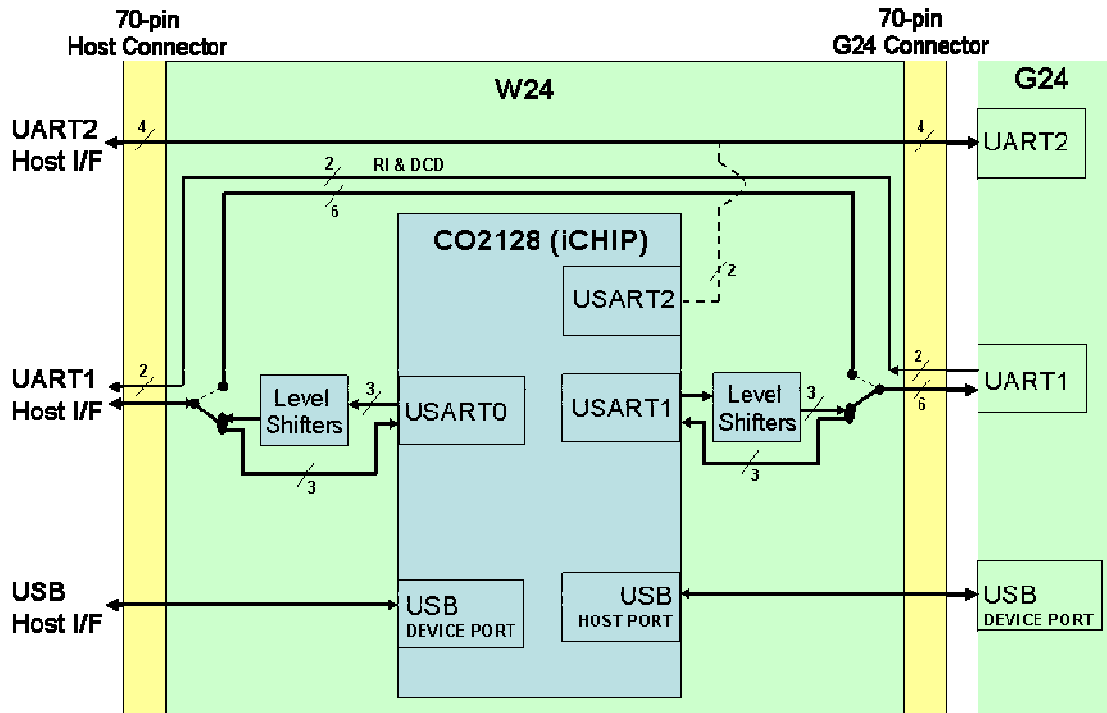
70-pin
Host Connector

70-pin
G24 Connector

W24

G24

UART2
Host I/F

4

4

UART2

2

RI & DCD

6

CO2128 (iCHIP)

2

USART2

UART1
Host I/F

2

2

UART1

6

Level Shifters

3

USART0

USART1

Level Shifters

3

3

3

USB
Host I/F

USB
DEVICE PORT

USB
HOST PORT

USB
DEVICE PORT